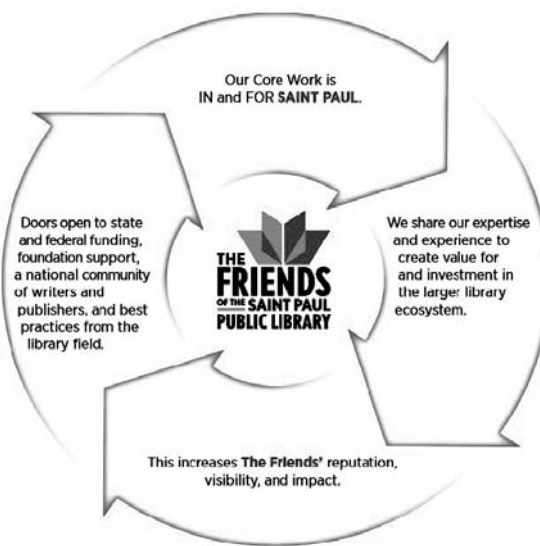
Our Core Work is IN and FOR SAINT PAUL.

We share our expertise and experience to create value for and investment in the larger library ecosystem.

This increases The Friends' reputation, visibility, and impact.

Doors open to state and federal funding, foundation support, a national community of writers and publishers, and best practices from the library field.

THE FRIENDS OF THE SAINT PAUL PUBLIC LIBRARY